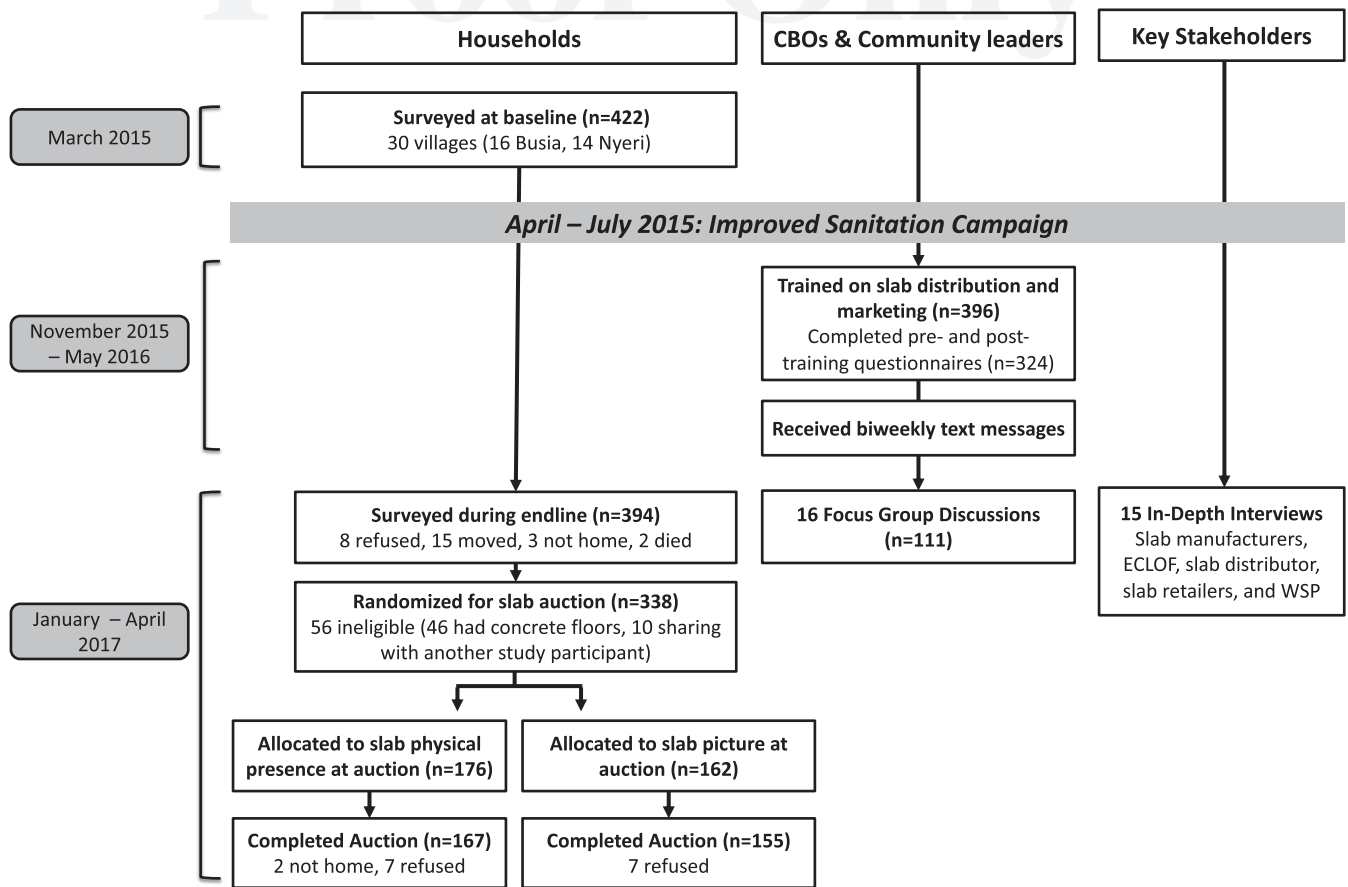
Households

CBOs & Community leaders

Key Stakeholders

March 2015

**Surveyed at baseline (n=422)**
30 villages (16 Busia, 14 Nyeri)

*April – July 2015: Improved Sanitation Campaign*

November 2015 – May 2016

**Trained on slab distribution and marketing (n=396)**
Completed pre- and post-training questionnaires (n=324)

**Received biweekly text messages**

January – April 2017

**Surveyed during endline (n=394)**
8 refused, 15 moved, 3 not home, 2 died

**16 Focus Group Discussions (n=111)**

**15 In-Depth Interviews**
Slab manufacturers, ECLOF, slab distributor, slab retailers, and WSP

**Randomized for slab auction (n=338)**
56 ineligible (46 had concrete floors, 10 sharing with another study participant)

**Allocated to slab physical presence at auction (n=176)**

**Allocated to slab picture at auction (n=162)**

**Completed Auction (n=167)**
2 not home, 7 refused

**Completed Auction (n=155)**
7 refused